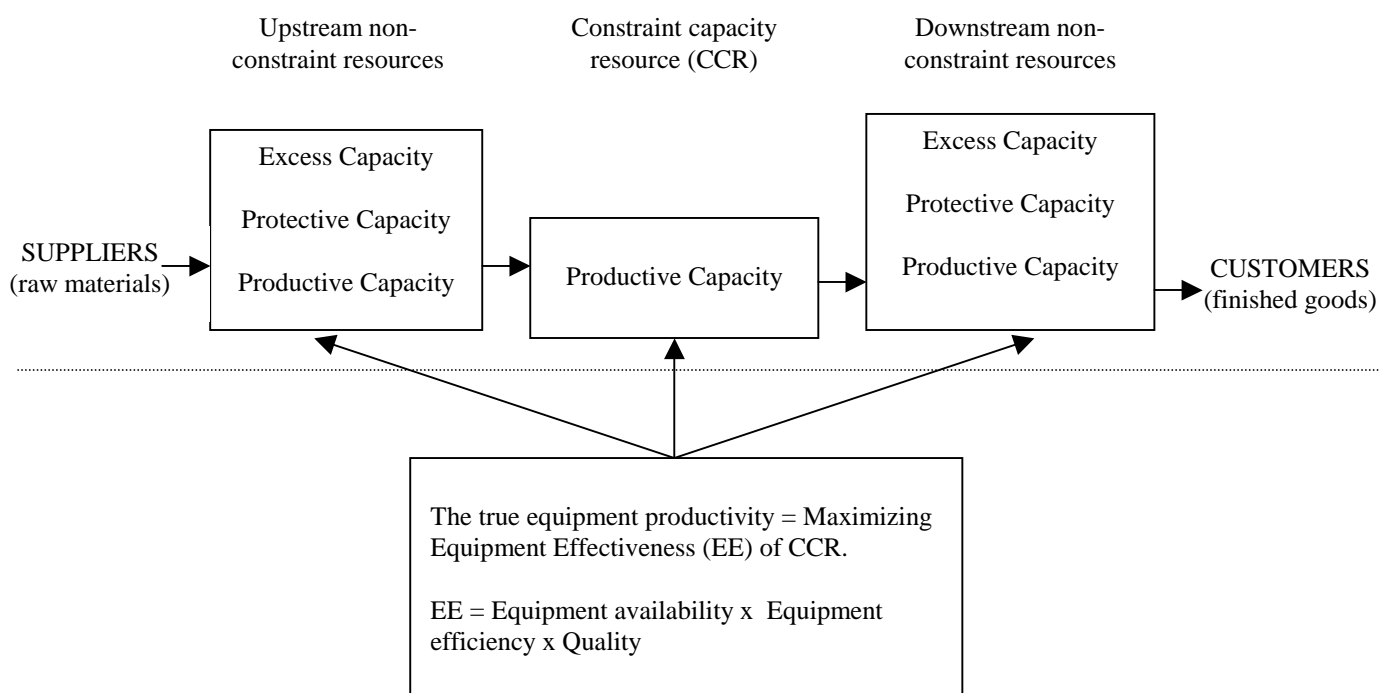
Upstream non-constraint resources

Constraint capacity resource (CCR)

Downstream non-constraint resources

SUPPLIERS (raw materials)

Excess Capacity

Protective Capacity

Productive Capacity

Productive Capacity

Excess Capacity

Protective Capacity

Productive Capacity

CUSTOMERS (finished goods)

The true equipment productivity = Maximizing Equipment Effectiveness (EE) of CCR.

EE = Equipment availability x Equipment efficiency x Quality